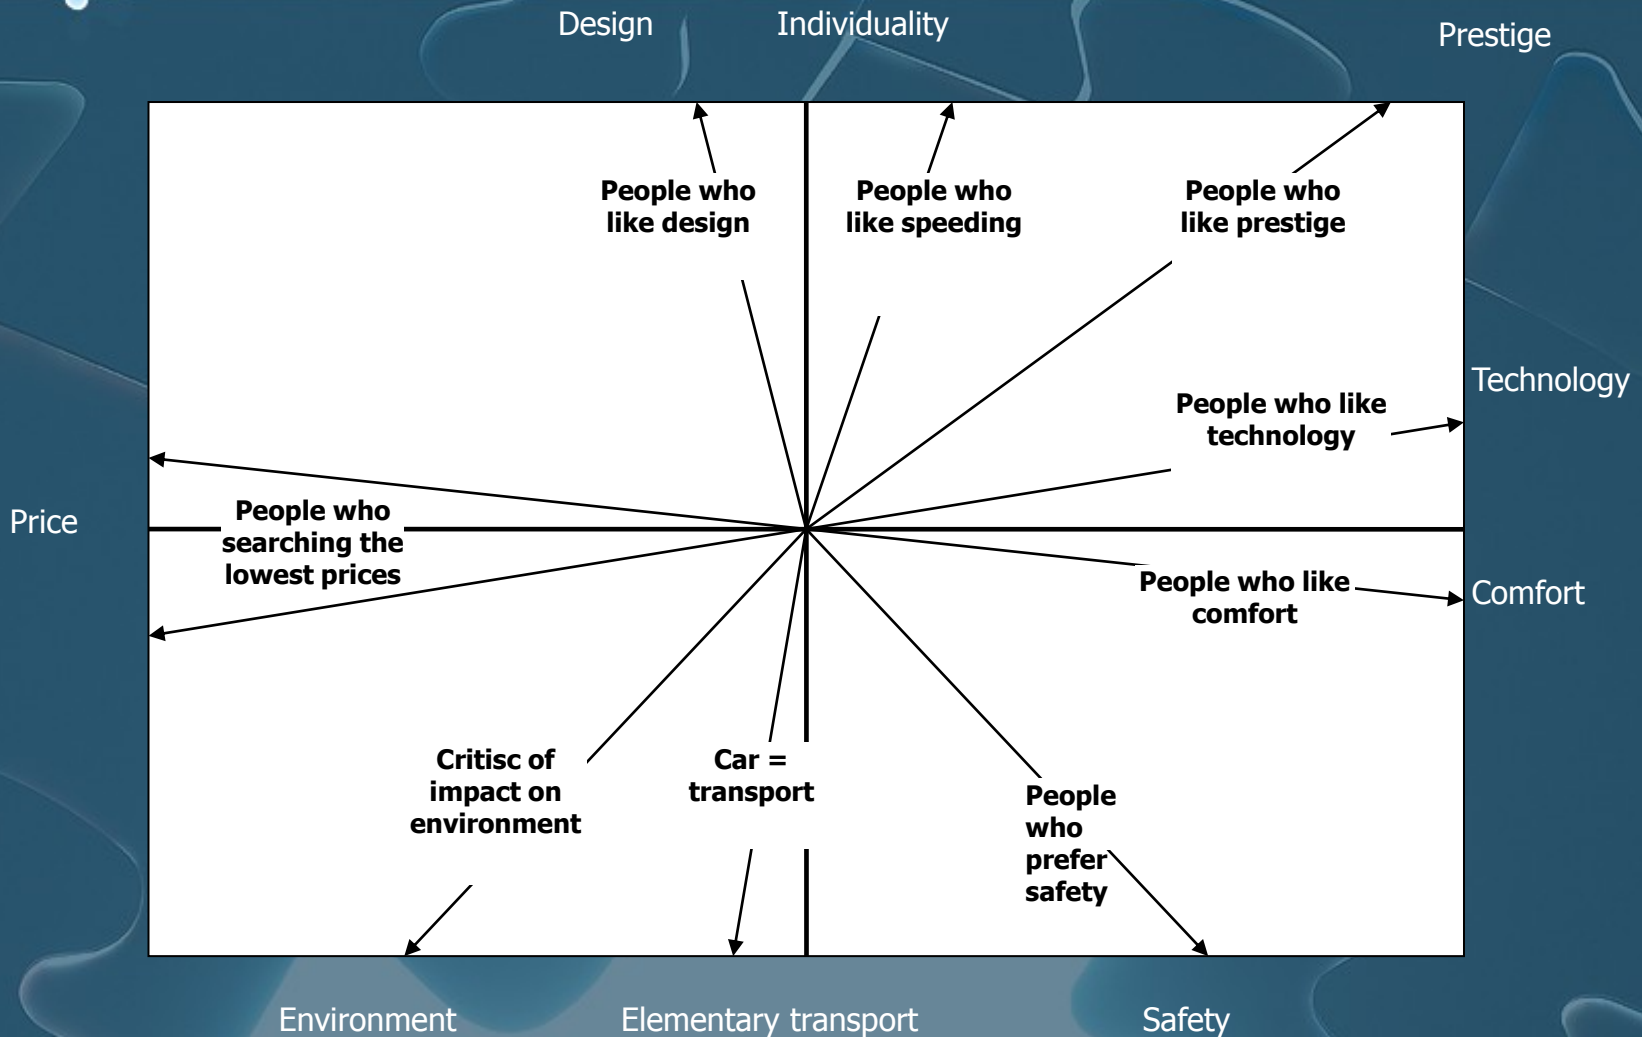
Design

Individuality

Prestige

People who like design

People who like speeding

People who like prestige

Technology

People who like technology

Price

People who searching the lowest prices

People who like comfort

Comfort

Critisc of impact on environment

Car = transport

People who prefer safety

Environment

Elementary transport

Safety